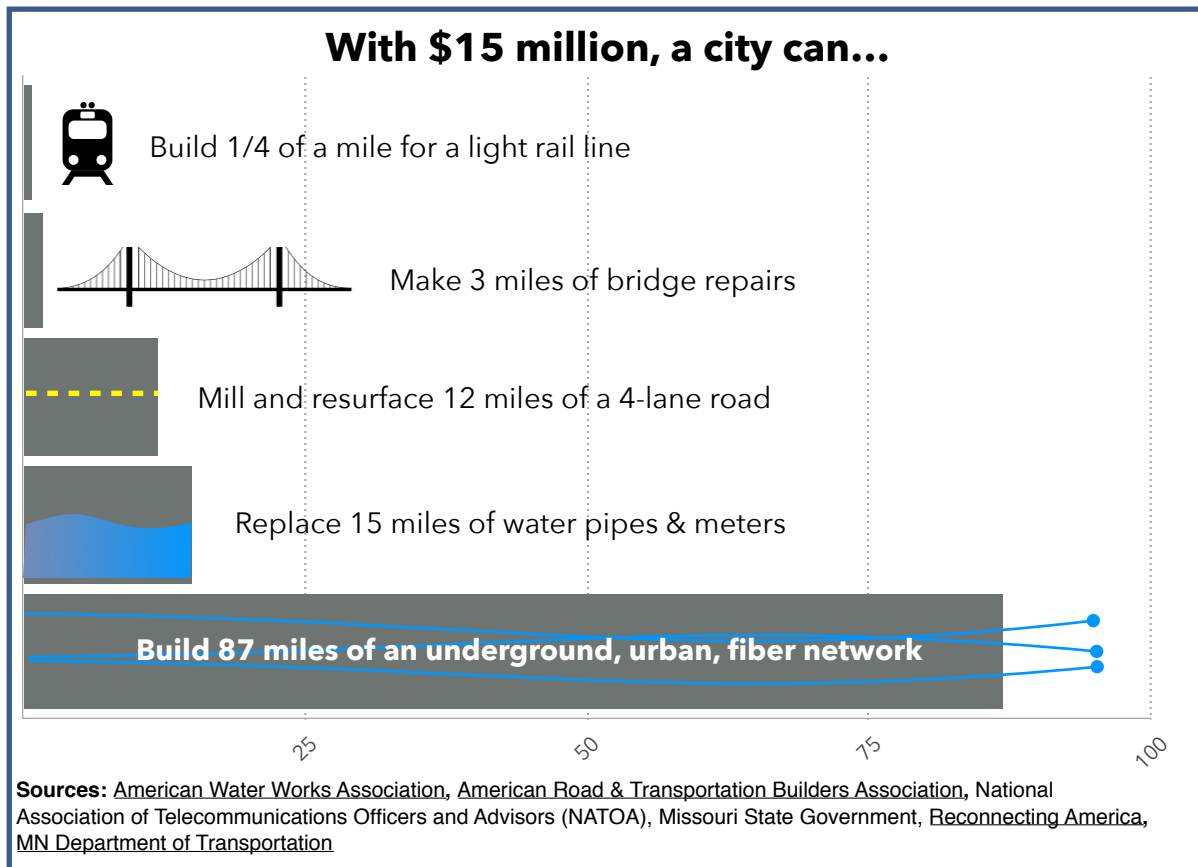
With $15 million, a city can...

Build 1/4 of a mile for a light rail line

Make 3 miles of bridge repairs

Mill and resurface 12 miles of a 4-lane road

Replace 15 miles of water pipes & meters

Build 87 miles of an underground, urban, fiber network

25
50
75
100

**Sources:** American Water Works Association, American Road & Transportation Builders Association, National Association of Telecommunications Officers and Advisors (NATOA), Missouri State Government, Reconnecting America, MN Department of Transportation